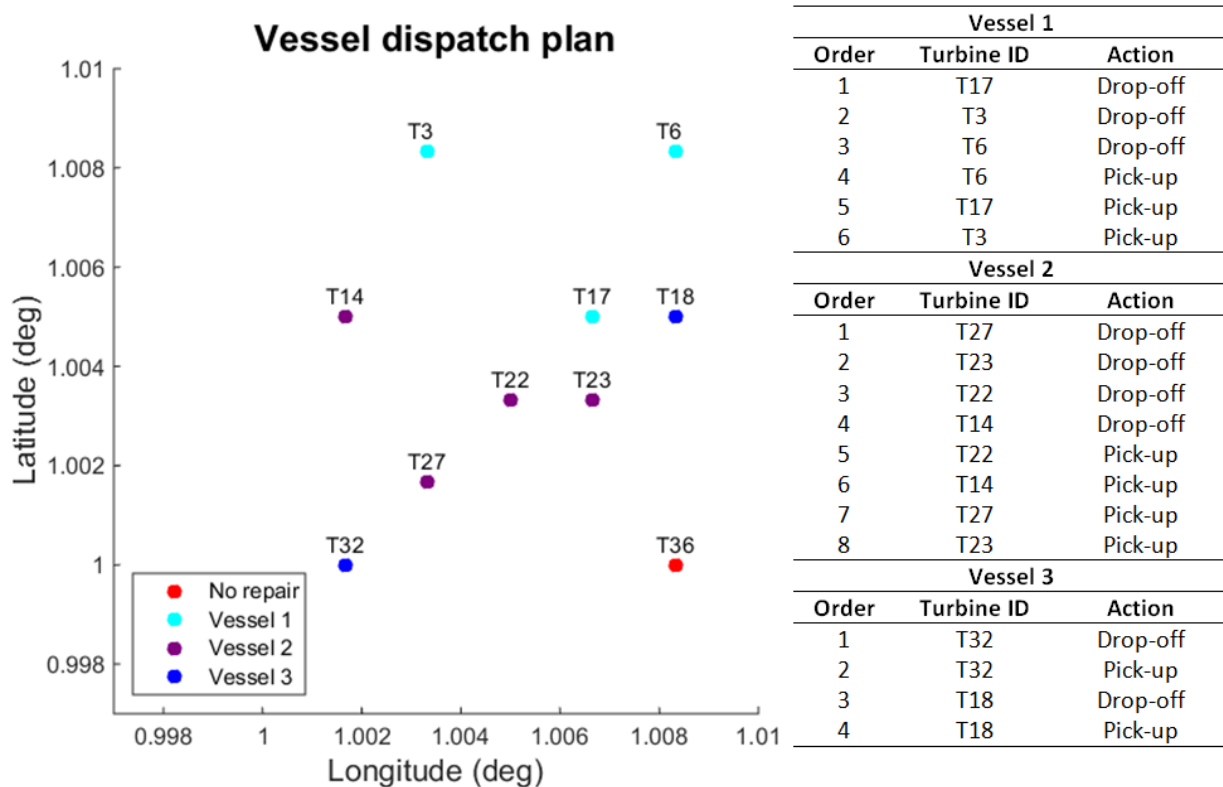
Vessel dispatch plan

1.01
1.008
1.006
1.004
1.002
1
0.998

Latitude (deg)

T3
T6
T14
T17
T18
T22
T23
T27
T32
T36

No repair
Vessel 1
Vessel 2
Vessel 3

0.998
1
1.002
1.004
1.006
1.008
1.01

Longitude (deg)

| Vessel 1 | | |
|---|---|---|
| Order | Turbine ID | Action |
| 1 | T17 | Drop-off |
| 2 | T3 | Drop-off |
| 3 | T6 | Drop-off |
| 4 | T6 | Pick-up |
| 5 | T17 | Pick-up |
| 6 | T3 | Pick-up |

| Vessel 2 | | |
|---|---|---|
| Order | Turbine ID | Action |
| 1 | T27 | Drop-off |
| 2 | T23 | Drop-off |
| 3 | T22 | Drop-off |
| 4 | T14 | Drop-off |
| 5 | T22 | Pick-up |
| 6 | T14 | Pick-up |
| 7 | T27 | Pick-up |
| 8 | T23 | Pick-up |

| Vessel 3 | | |
|---|---|---|
| Order | Turbine ID | Action |
| 1 | T32 | Drop-off |
| 2 | T32 | Pick-up |
| 3 | T18 | Drop-off |
| 4 | T18 | Pick-up |